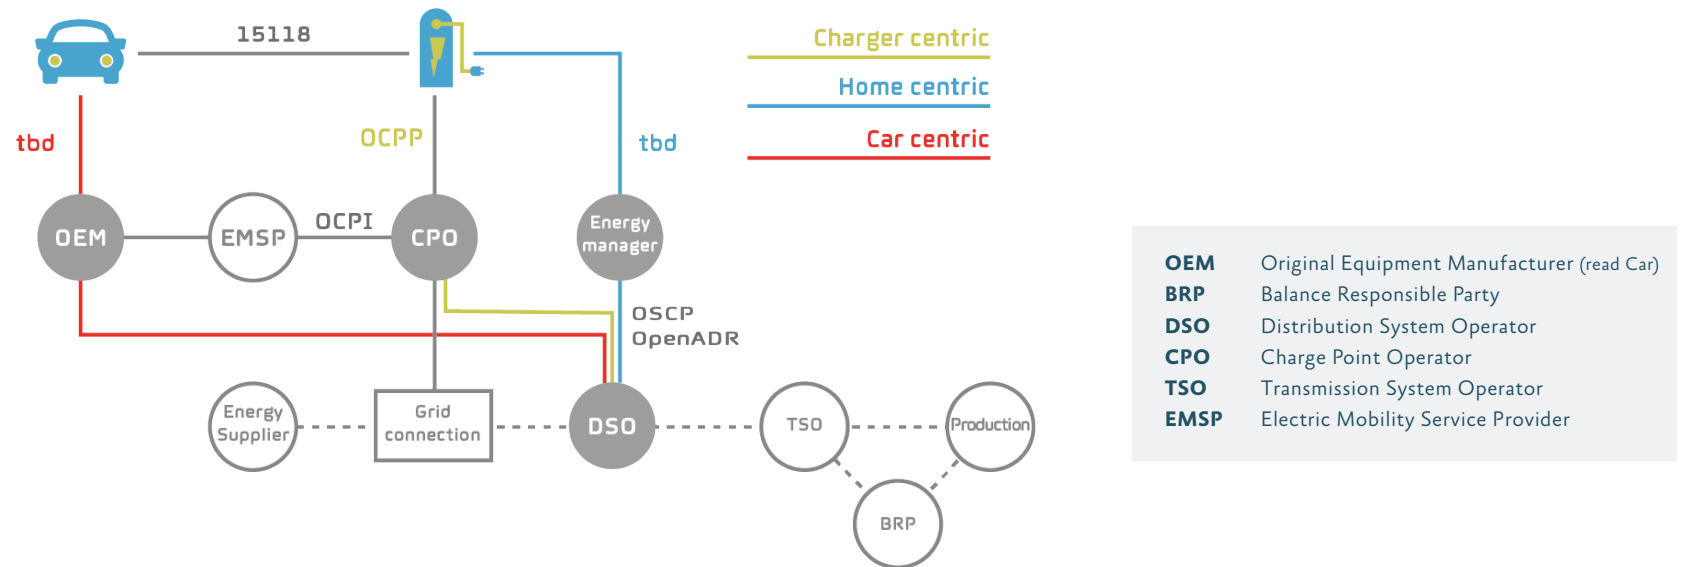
15118

Charger centric

Home centric

Car centric

tbd

OCPP

tbd

OEM

EMSP

OCPI

CPO

Energy manager

OSCP
OpenADR

Energy Supplier

Grid connection

DSO

TSO

Production

BRP

| | |
|---|---|
| OEM | Original Equipment Manufacturer (read Car) |
| BRP | Balance Responsible Party |
| DSO | Distribution System Operator |
| CPO | Charge Point Operator |
| TSO | Transmission System Operator |
| EMSP | Electric Mobility Service Provider |